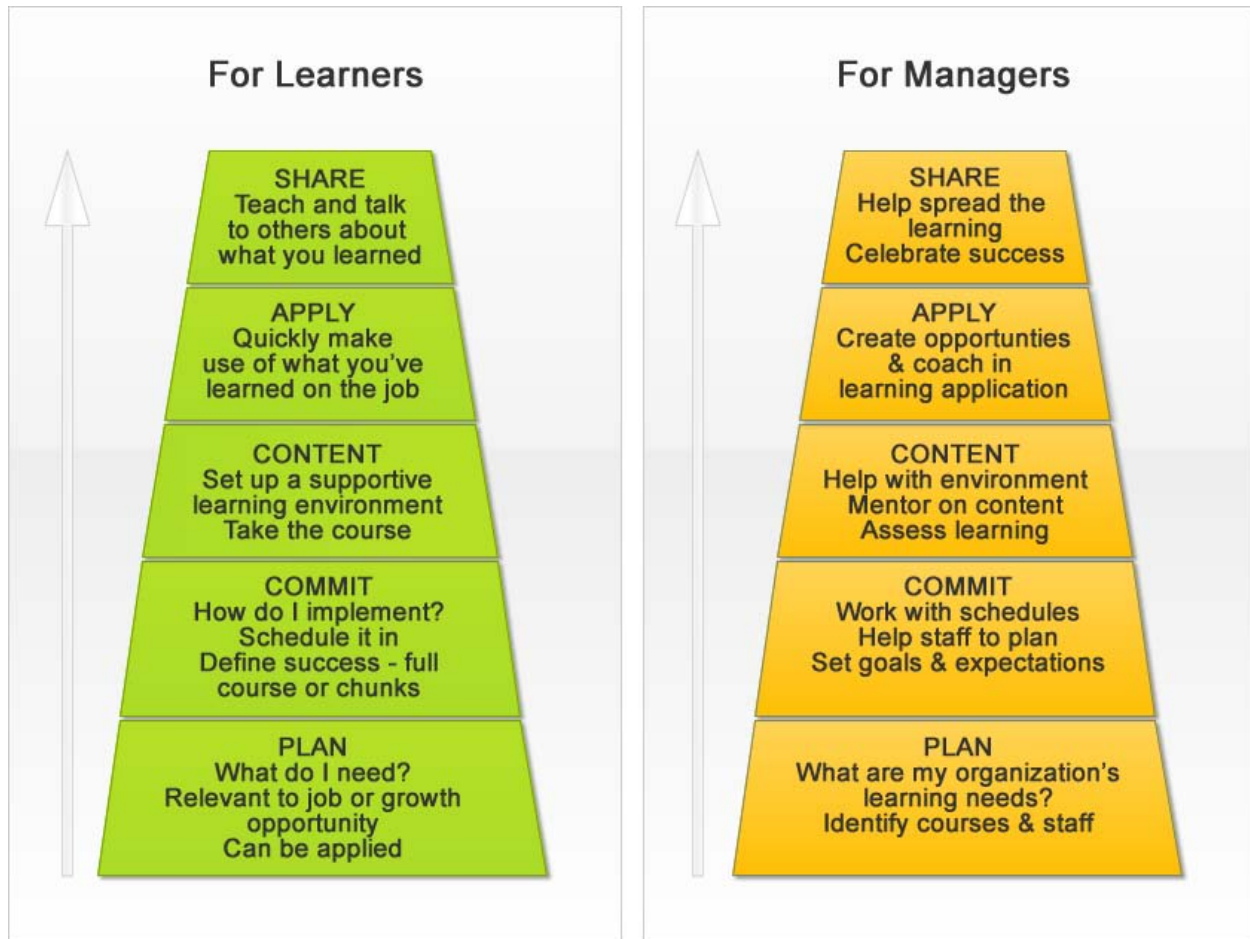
For Learners

SHARE
Teach and talk to others about what you learned

APPLY
Quickly make use of what you've learned on the job

CONTENT
Set up a supportive learning environment
Take the course

COMMIT
How do I implement?
Schedule it in
Define success - full course or chunks

PLAN
What do I need?
Relevant to job or growth opportunity
Can be applied

For Managers

SHARE
Help spread the learning
Celebrate success

APPLY
Create opportunties & coach in learning application

CONTENT
Help with environment
Mentor on content
Assess learning

COMMIT
Work with schedules
Help staff to plan
Set goals & expectations

PLAN
What are my organization's learning needs?
Identify courses & staff